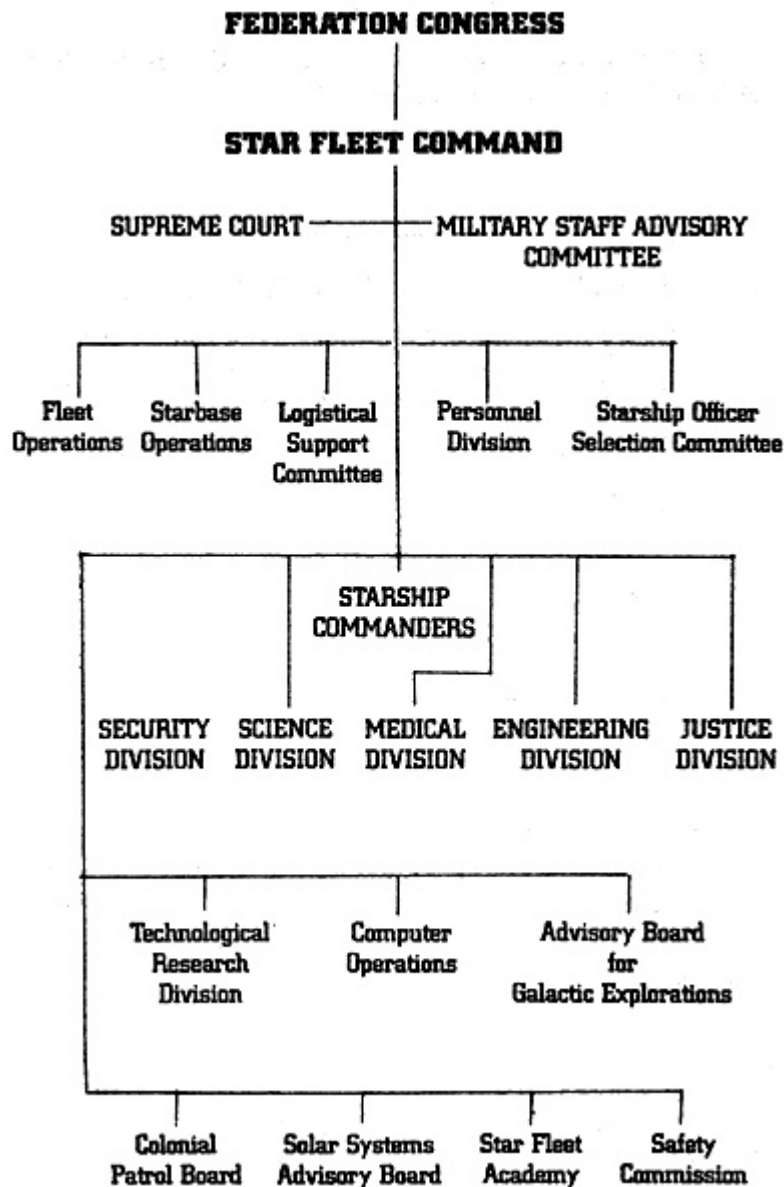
FEDERATION CONGRESS

STAR FLEET COMMAND

SUPREME COURT

MILITARY STAFF ADVISORY COMMITTEE

Fleet Operations

Starbase Operations

Logistical Support Committee

Personnel Division

Starship Officer Selection Committee

STARSHIP COMMANDERS

SECURITY DIVISION

SCIENCE DIVISION

MEDICAL DIVISION

ENGINEERING DIVISION

JUSTICE DIVISION

Technological Research Division

Computer Operations

Advisory Board for Galactic Explorations

Colonial Patrol Board

Solar Systems Advisory Board

Star Fleet Academy

Safety Commission